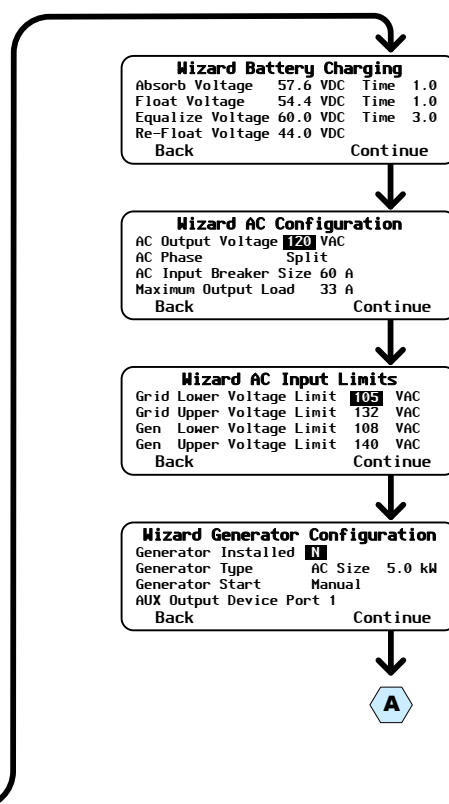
Wizard Battery Charging
Absorb Voltage 57.6 VDC Time 1.0
Float Voltage 54.4 VDC Time 1.0
Equalize Voltage 60.0 VDC Time 3.0
Re-Float Voltage 44.0 VDC
Back Continue

Wizard AC Configuration
AC Output Voltage 120 VAC
AC Phase Split
AC Input Breaker Size 60 A
Maximum Output Load 33 A
Back Continue

Wizard AC Input Limits
Grid Lower Voltage Limit 105 VAC
Grid Upper Voltage Limit 132 VAC
Gen Lower Voltage Limit 108 VAC
Gen Upper Voltage Limit 140 VAC
Back Continue

Wizard Generator Configuration
Generator Installed N
Generator Type AC Size 5.0 kW
Generator Start Manual
AUX Output Device Port 1
Back Continue

A